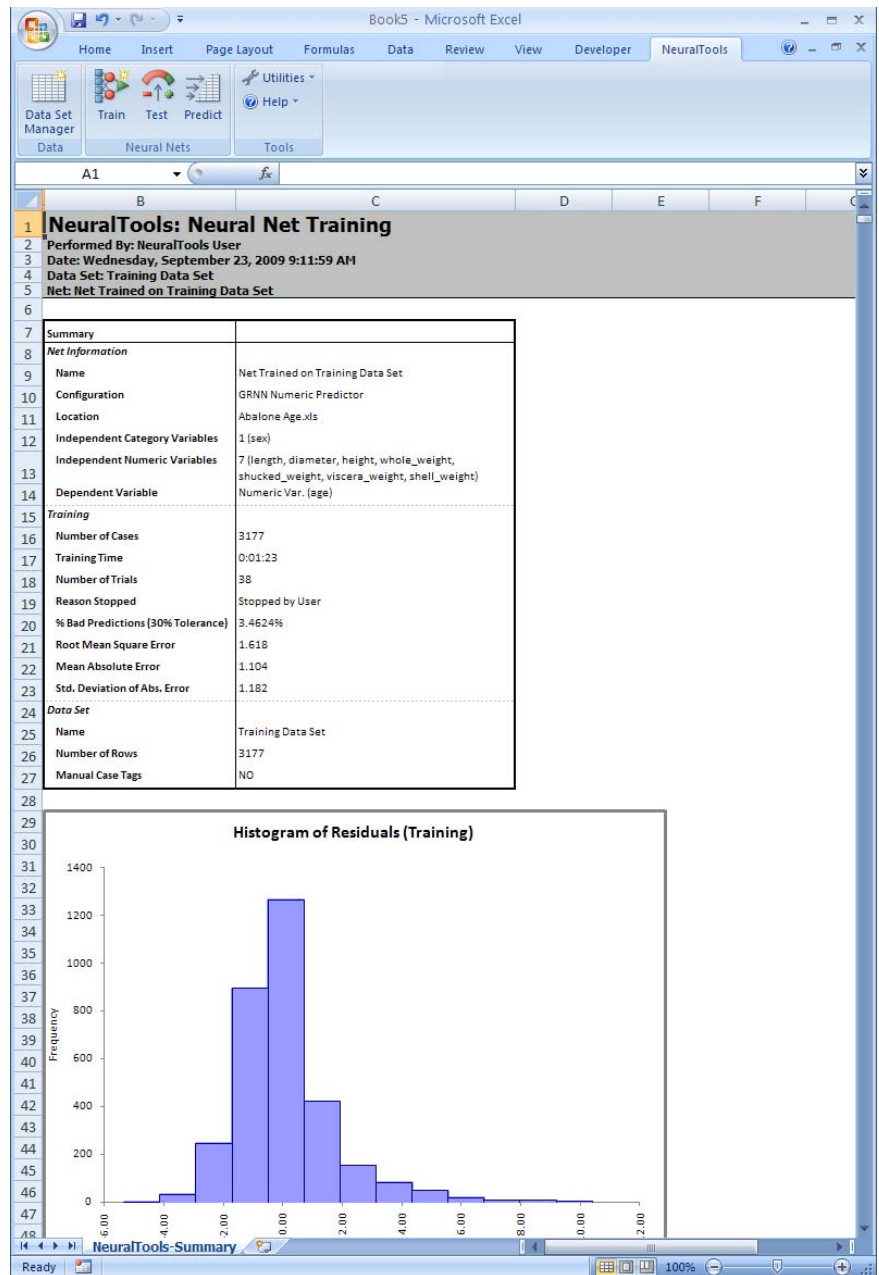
Book5 - Microsoft Excel

Home Insert Page Layout Formulas Data Review View Developer NeuralTools

Data Set Manager
Data
Train Test Predict
Neural Nets
Utilities
Help
Tools

A1
$f_x$

B C D E F

1 NeuralTools: Neural Net Training
2 Performed By: NeuralTools User
3 Date: Wednesday, September 23, 2009 9:11:59 AM
4 Data Set: Training Data Set
5 Net: Net Trained on Training Data Set
6

| Summary | |
|---|---|
| Net Information | |
| Name | Net Trained on Training Data Set |
| Configuration | GRNN Numeric Predictor |
| Location | Abalone Age.xls |
| Independent Category Variables | 1 (sex) |
| Independent Numeric Variables | 7 (length, diameter, height, whole_weight, shucked_weight, viscera_weight, shell_weight) |
| Dependent Variable | Numeric Var. (age) |
| Training | |
| Number of Cases | 3177 |
| Training Time | 0:01:23 |
| Number of Trials | 38 |
| Reason Stopped | Stopped by User |
| % Bad Predictions (30% Tolerance) | 3.4624% |
| Root Mean Square Error | 1.618 |
| Mean Absolute Error | 1.104 |
| Std. Deviation of Abs. Error | 1.182 |
| Data Set | |
| Name | Training Data Set |
| Number of Rows | 3177 |
| Manual Case Tags | NO |

Histogram of Residuals (Training)

1400
1200
1000
800
600
400
200
0
Frequency

6.00 4.00 2.00 0.00 2.00 4.00 6.00 8.00 0.00 2.00

NeuralTools-Summary

Ready 100%